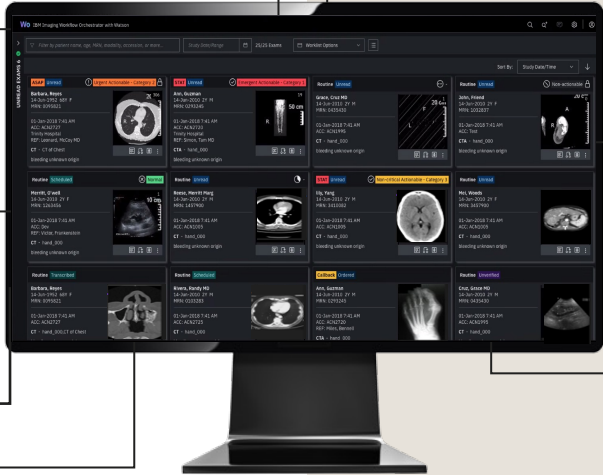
Wo IBM Imaging Workflow Orchestrator with Watson

Filter by patient name, age, MRN, modality, accession, or more...
Study Date Range
25/25 Exams
Worklist Options
Sort By: Study Date/Time

UNREAD EXAMS 8

ASAP Unread
Urgent Actionable - Category 1
Barbara, Reyes
14-Jun-1952 68Y F
MRN: 0095821
01-Jan-2018 7:41 AM
ACC: ACN2727
Trinity Hospital
REF: Leonard, McCoy MD
CT - CT of Chest
Bleeding unknown origin

STAT Unread
Emergent Actionable - Category 1
Ann, Guzman
14-Jun-2010 2Y M
MRN: 0295245
01-Jan-2018 7:41 AM
ACC: ACN2720
Trinity Hospital
REF: Simon, Tam MD
CT - hand_000
Bleeding unknown origin

Routine Unread
Grace, Cruz MD
14-Jun-2010 2Y M
MRN: 0405420
01-Jan-2018 7:41 AM
ACC: ACN1995
CT - hand_000
Bleeding unknown origin

Routine Unread
Non-actionable
John, Friend
14-Jun-2010 2Y M
MRN: 1052877
01-Jan-2018 7:41 AM
ACC: Test
CTA - hand_000
Bleeding unknown origin

Routine Scheduled
Normal
Merritt, O'well
14-Jun-2010 2Y F
MRN: 1263456
01-Jan-2018 7:41 AM
ACC: Dev
REF: Victor, Frankenstein
CT - hand_000
Bleeding unknown origin

Routine Unread
Reese, Merritt Marg
14-Jun-2010 2Y M
MRN: 1457466
01-Jan-2018 7:41 AM
ACC: ACN1009
CT - hand_000
Bleeding unknown origin

STAT Unread
Non-critical Actionable - Category 3
Ng, Yang
14-Jun-2010 2Y M
MRN: 5410062
01-Jan-2018 7:41 AM
ACC: ACN1009
CT - hand_000
Bleeding unknown origin

Routine Unread
Mei, Woods
14-Jun-2010 2Y F
MRN: 1457490
01-Jan-2018 7:41 AM
ACC: ACN1009
CT - hand_000
Bleeding unknown origin

Routine Transcribed
Barbara, Reyes
14-Jun-1952 68Y F
MRN: 0095821
01-Jan-2018 7:41 AM
ACC: ACN2727
CT - hand_000,CT of Chest

Routine Scheduled
Rivera, Randy MD
14-Jun-2010 2Y M
MRN: 0100283
01-Jan-2018 7:41 AM
ACC: ACN2725
CT - hand_000

Callback Ordered
Ann, Guzman
14-Jun-2010 2Y M
MRN: 0295245
01-Jan-2018 7:41 AM
ACC: ACN2720
REF: Milon, Bennett
CTA - hand_000

Routine Unverified
Cruz, Grace MD
14-Jun-2010 2Y M
MRN: 0405430
01-Jan-2018 7:41 AM
ACC: ACN1995
CT - hand_000